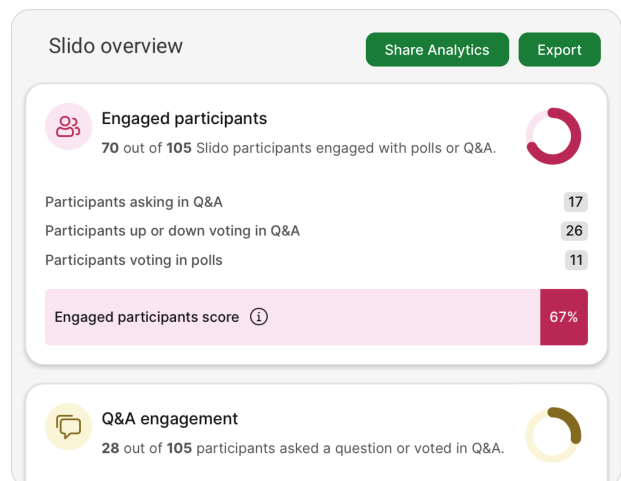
Slido overview

Share Analytics

Export

Engaged participants

**70** out of **105** Slido participants engaged with polls or Q&A.

| | |
|---|---|
| Participants asking in Q&A | 17 |
| Participants up or down voting in Q&A | 26 |
| Participants voting in polls | 11 |

Engaged participants score

67%

Q&A engagement

**28** out of **105** participants asked a question or voted in Q&A.